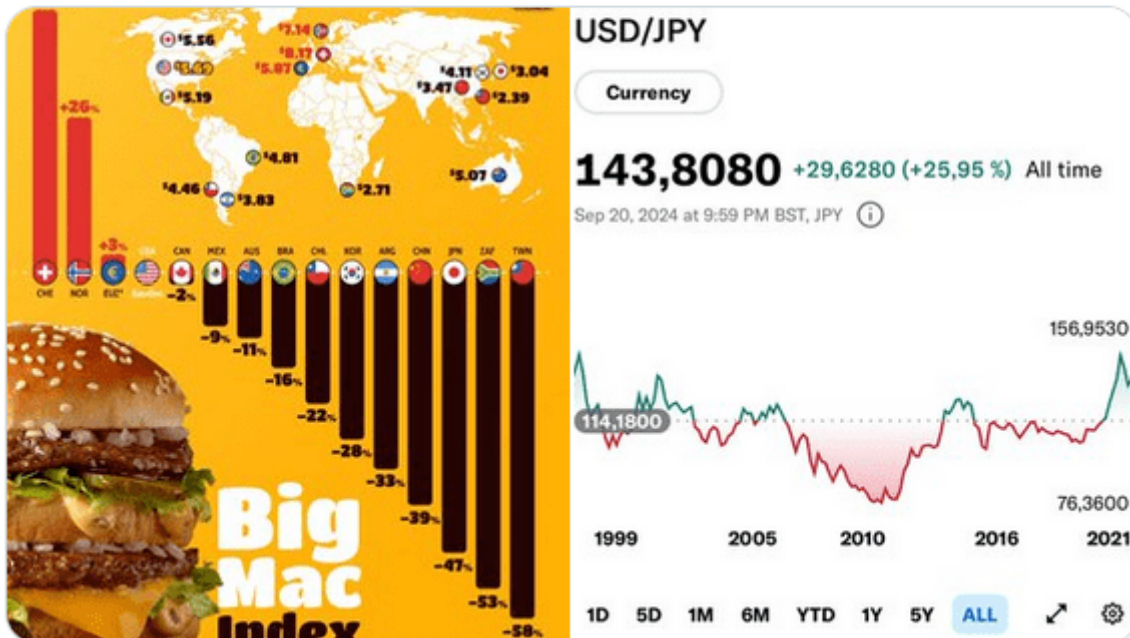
$5.56
$5.69
$5.19
$7.14
$8.17
$5.87
$4.11
$3.04
$3.47
$2.39
$4.81
$4.46
$3.83
$2.71
$5.07

+26%
+3%
CHE NOR EU* USA CAN MEX AUS BRA CHL KOR ARG CHN JPN ZAF TWN
-2%
-9%
-11%
-16%
-22%
-28%
-33%
-39%
-47%
-53%
-58%

Big Mac Index

USD/JPY

Currency

143,8080 +29,6280 (+25,95 %) All time

Sep 20, 2024 at 9:59 PM BST, JPY

156,9530
114,1800
76,3600

1999 2005 2010 2016 2021

1D 5D 1M 6M YTD 1Y 5Y ALL